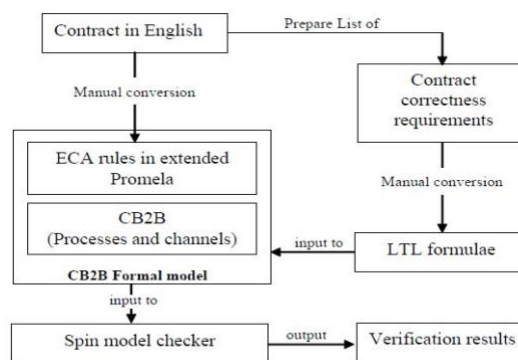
Contract in English

Prepare List of

Contract correctness requirements

Manual conversion

ECA rules in extended Promela

CB2B (Processes and channels)

CB2B Formal model

Manual conversion

input to

LTL formulae

input to

Spin model checker

output

Verification results